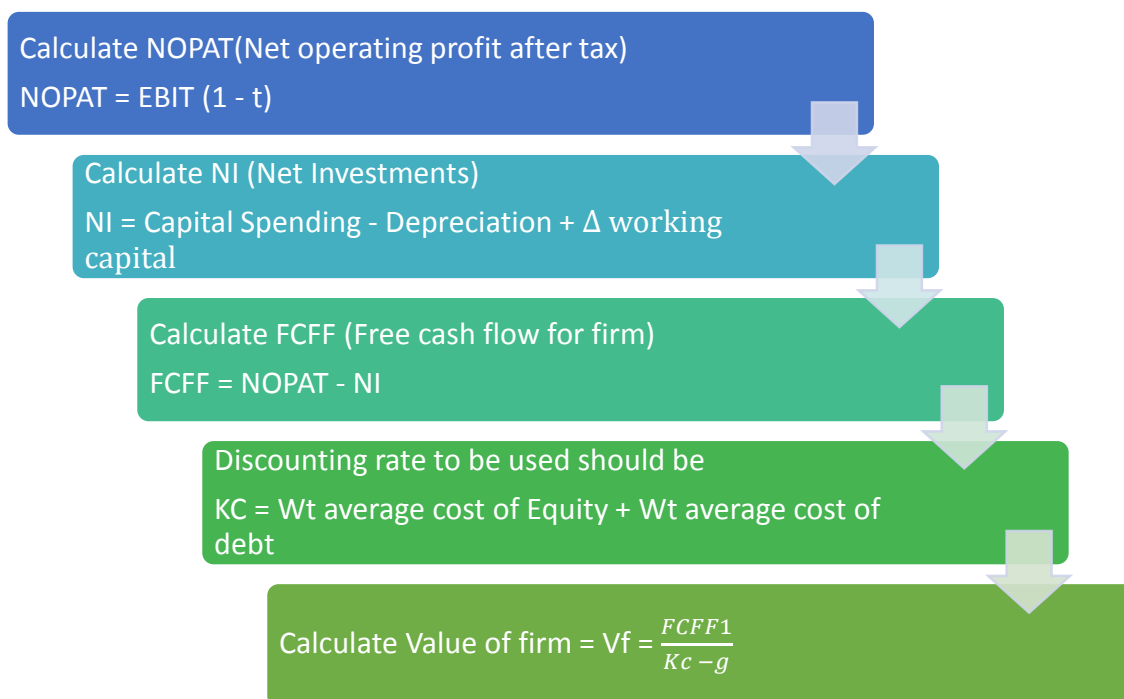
Calculate NOPAT(Net operating profit after tax)

NOPAT = EBIT (1 - t)

Calculate NI (Net Investments)

NI = Capital Spending - Depreciation + $\Delta$ working capital

Calculate FCFF (Free cash flow for firm)

FCFF = NOPAT - NI

Discounting rate to be used should be

KC = Wt average cost of Equity + Wt average cost of debt

Calculate Value of firm = Vf = $\frac{FCFF1}{Kc - g}$